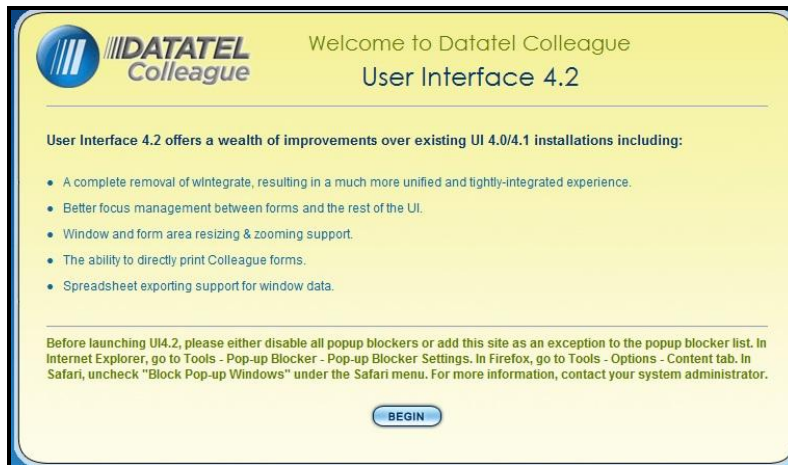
DATATEL Colleague

Welcome to Datatel Colleague
User Interface 4.2

User Interface 4.2 offers a wealth of improvements over existing UI 4.0/4.1 installations including:

- A complete removal of wIntegrate, resulting in a much more unified and tightly-integrated experience.
- Better focus management between forms and the rest of the UI.
- Window and form area resizing & zooming support.
- The ability to directly print Colleague forms.
- Spreadsheet exporting support for window data.

Before launching UI4.2, please either disable all popup blockers or add this site as an exception to the popup blocker list. In Internet Explorer, go to Tools - Pop-up Blocker - Pop-up Blocker Settings. In Firefox, go to Tools - Options - Content tab. In Safari, uncheck "Block Pop-up Windows" under the Safari menu. For more information, contact your system administrator.

BEGIN